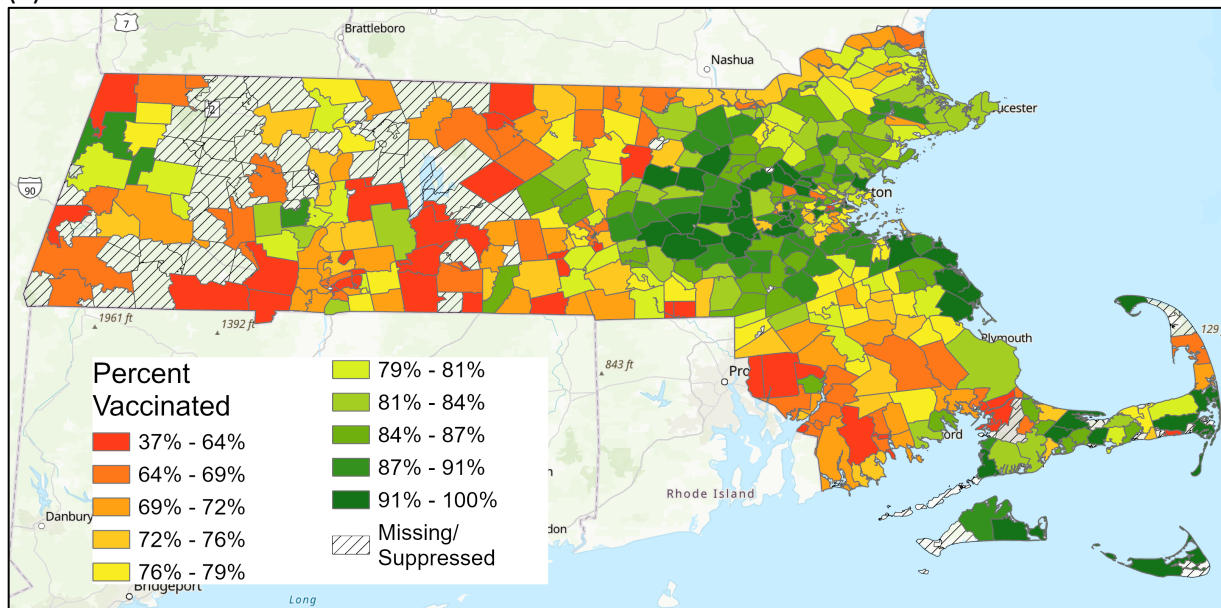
7
Brattleboro
Nashua
ucester
12
90
ton
Plymouth
129
1961 ft
1392 ft
843 ft
Pro
ord
Rhode Island
Danbury
don
Bridgeport
Long

Percent Vaccinated
37% - 64%
64% - 69%
69% - 72%
72% - 76%
76% - 79%
79% - 81%
81% - 84%
84% - 87%
87% - 91%
91% - 100%
Missing/ Suppressed